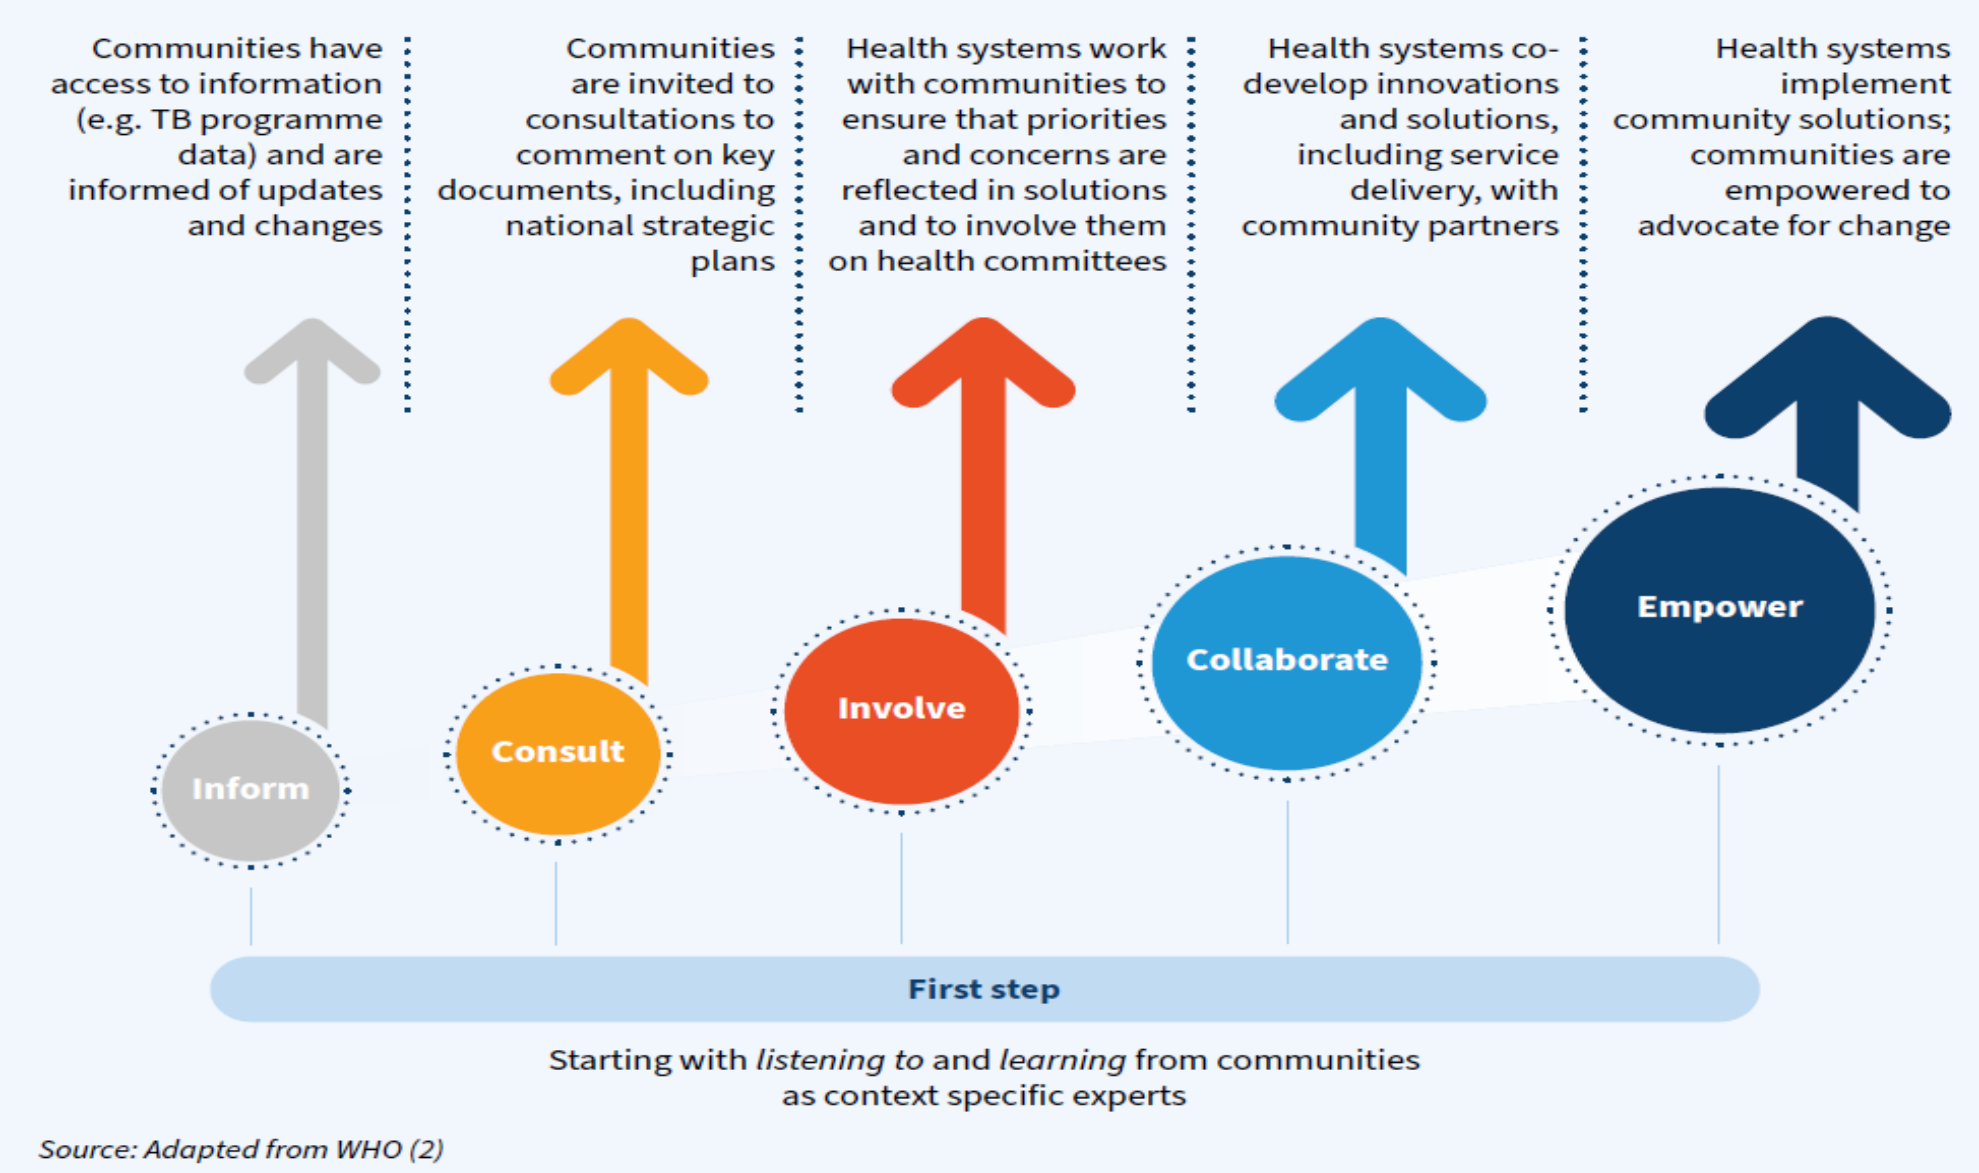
Communities have access to information (e.g. TB programme data) and are informed of updates and changes

Communities are invited to consultations to comment on key documents, including national strategic plans

Health systems work with communities to ensure that priorities and concerns are reflected in solutions and to involve them on health committees

Health systems co-develop innovations and solutions, including service delivery, with community partners

Health systems implement community solutions; communities are empowered to advocate for change

Inform

Consult

Involve

Collaborate

Empower

First step

Starting with *listening to* and *learning* from communities as context specific experts

*Source: Adapted from WHO (2)*